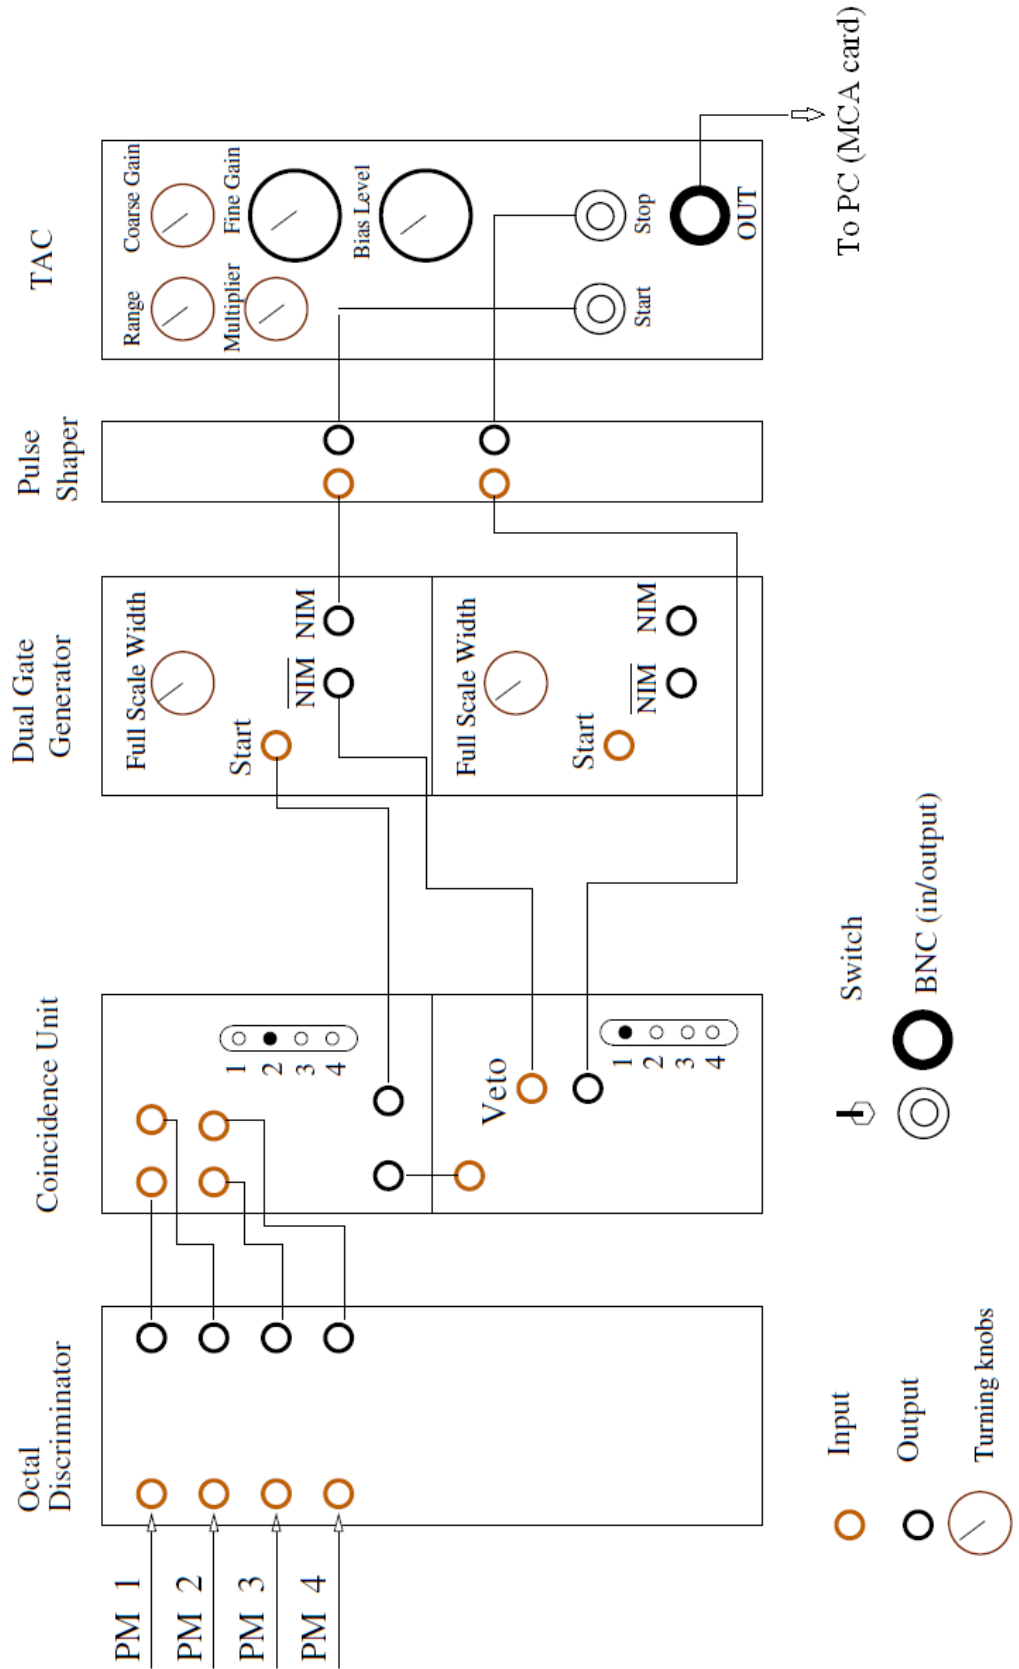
TAC

Coarse Gain

Fine Gain

Range

Multiplier

Bias Level

Stop

Start

OUT

To PC (MCA card)

Pulse Shaper

Dual Gate Generator

Full Scale Width

NIM

$\overline{NIM}$

Start

Full Scale Width

NIM

$\overline{NIM}$

Start

Coincidence Unit

1 2 3 4

Veto

1 2 3 4

Switch

BNC (in/output)

Octal Discriminator

PM 1

PM 2

PM 3

PM 4

Input

Output

Turning knobs